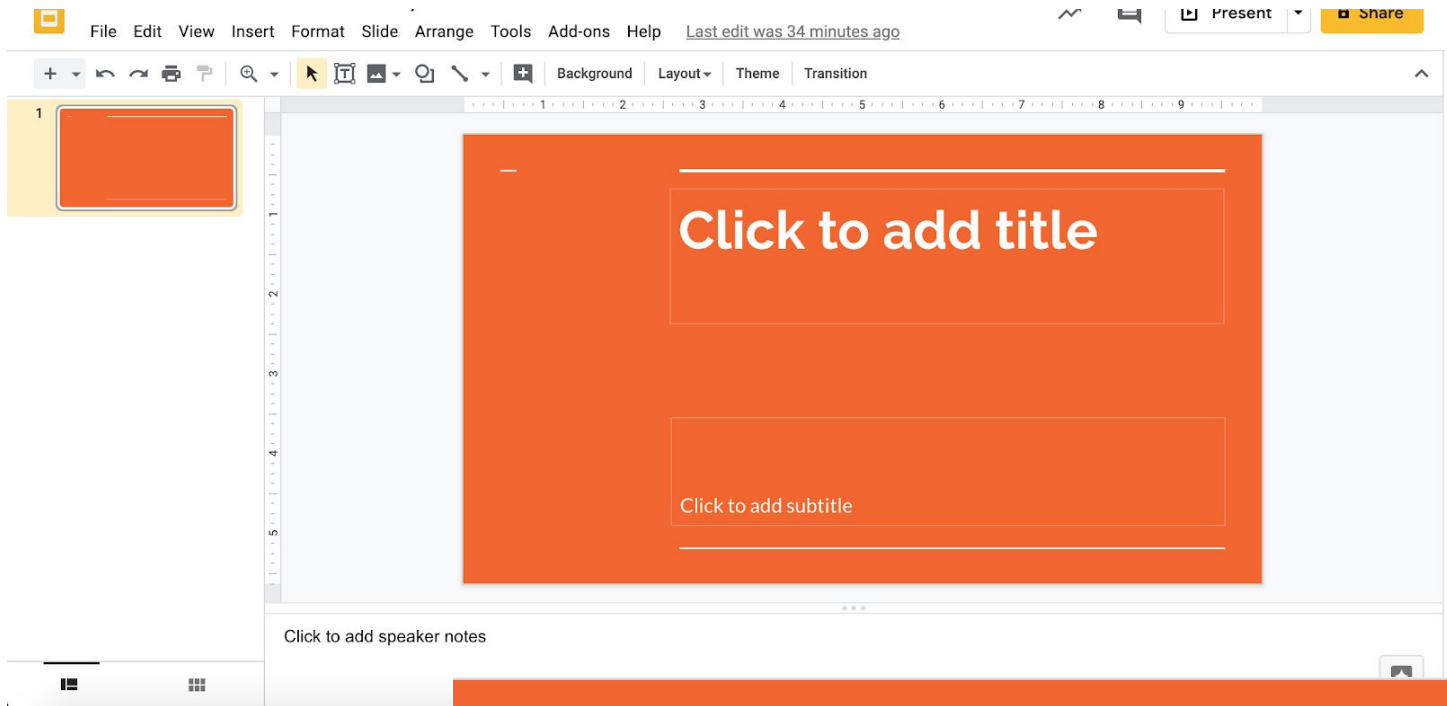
File Edit View Insert Format Slide Arrange Tools Add-ons Help Last edit was 34 minutes ago

Present

Share

Background Layout Theme Transition

1 2 3 4 5 6 7 8 9

1

1 2 3 4 5

Click to add title

Click to add subtitle

Click to add speaker notes